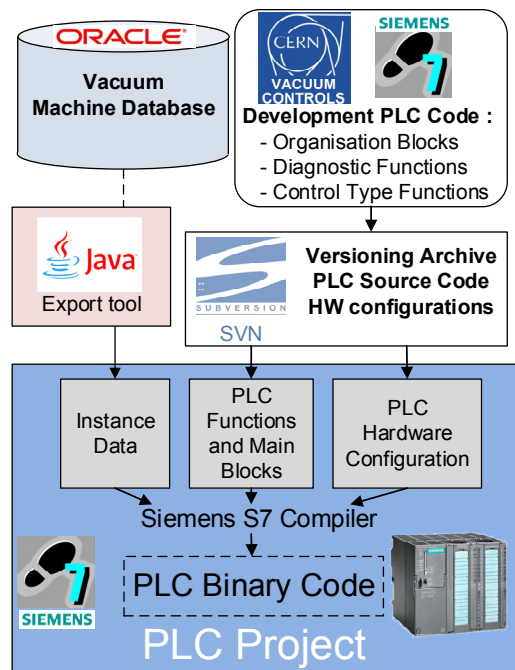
ORACLE

Vacuum Machine Database

CERN
VACUUM CONTROLS

SIEMENS

7

Development PLC Code :
- Organisation Blocks
- Diagnostic Functions
- Control Type Functions

Java

Export tool

SUBVERSION

SVN

Versioning Archive
PLC Source Code
HW configurations

Instance Data

PLC Functions and Main Blocks

PLC Hardware Configuration

Siemens S7 Compiler

7

SIEMENS

PLC Binary Code

PLC Project